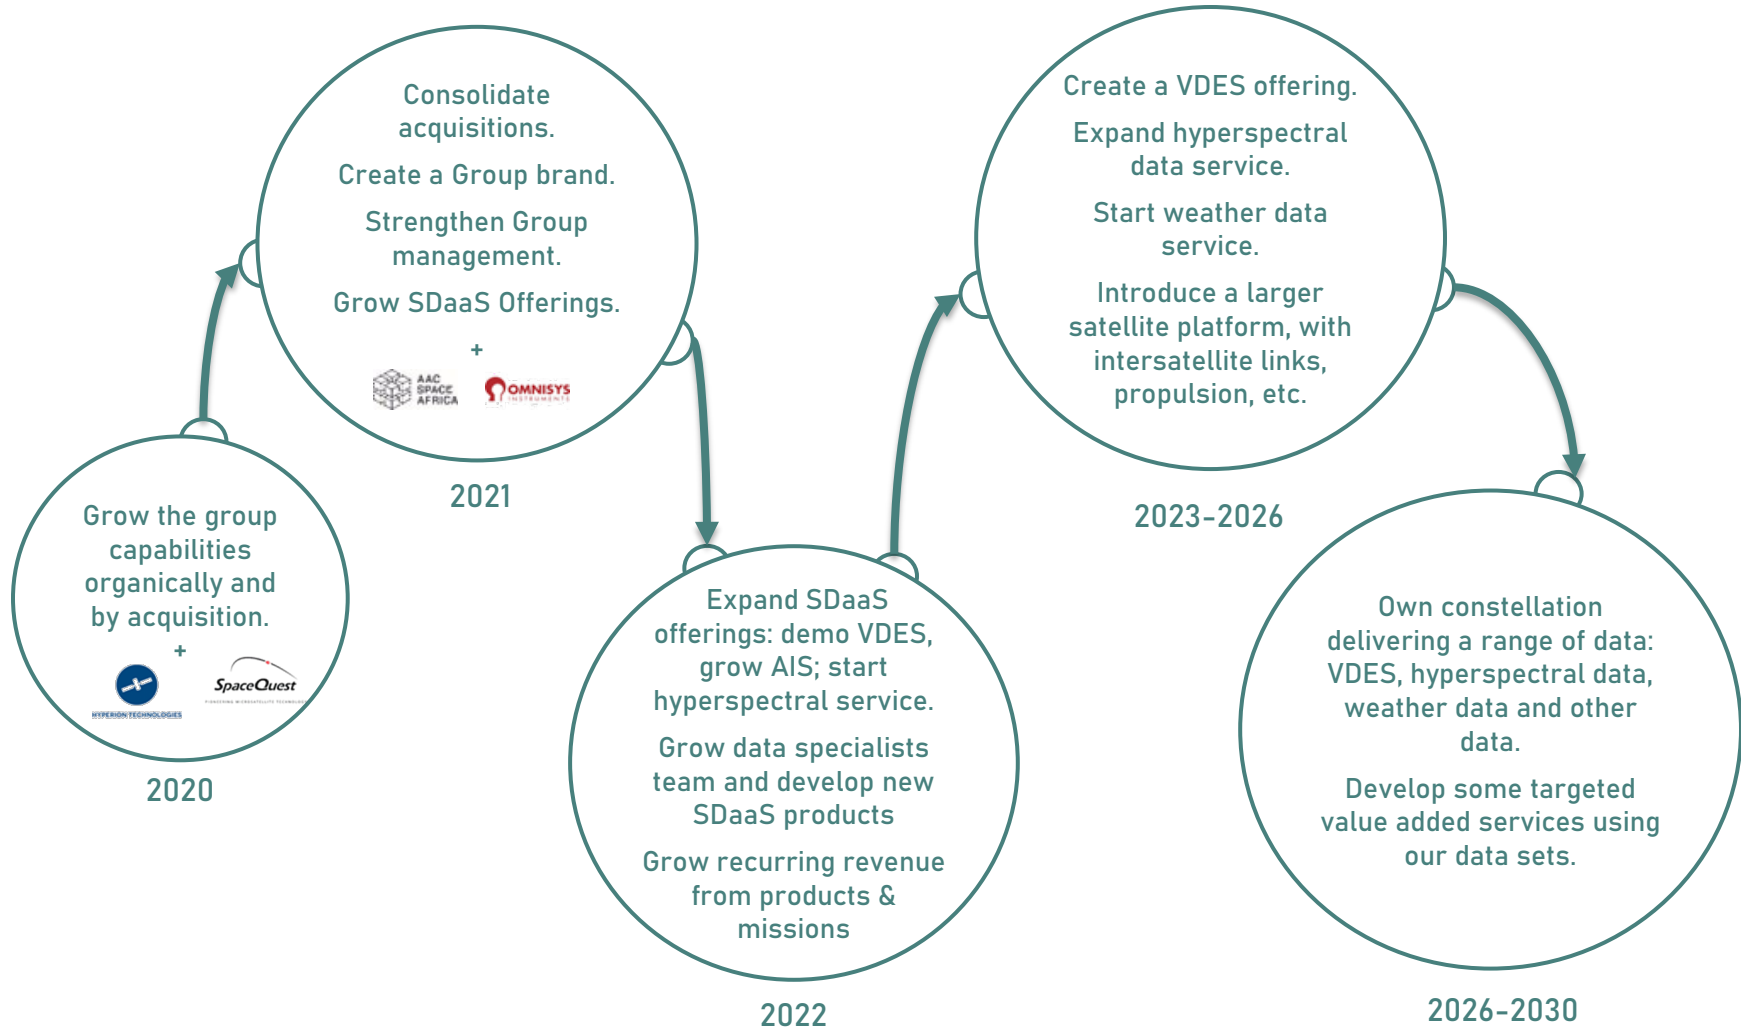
Grow the group capabilities organically and by acquisition.

+

HYPERION TECHNOLOGIES

SpaceQuest

2020

Consolidate acquisitions.

Create a Group brand.

Strengthen Group management.

Grow SDaaS Offerings.

+

AAC SPACE AFRICA

OMNISYS INSTRUMENTS

2021

Expand SDaaS offerings: demo VDES, grow AIS; start hyperspectral service.

Grow data specialists team and develop new SDaaS products

Grow recurring revenue from products & missions

2022

Create a VDES offering.

Expand hyperspectral data service.

Start weather data service.

Introduce a larger satellite platform, with intersatellite links, propulsion, etc.

2023-2026

Own constellation delivering a range of data: VDES, hyperspectral data, weather data and other data.

Develop some targeted value added services using our data sets.

2026-2030